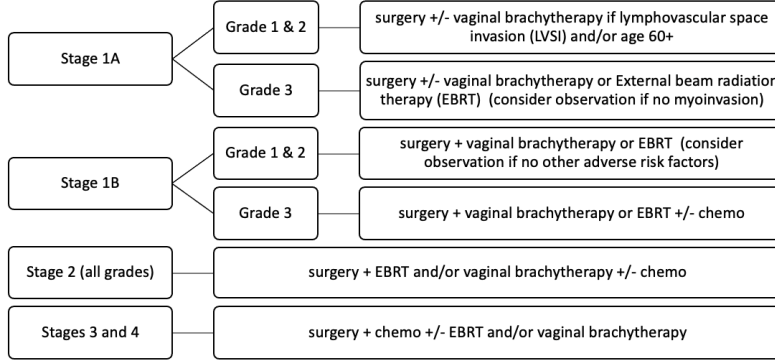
Stage 1A

Grade 1 & 2

surgery +/- vaginal brachytherapy if lymphovascular space invasion (LVSI) and/or age 60+

Grade 3

surgery +/- vaginal brachytherapy or External beam radiation therapy (EBRT) (consider observation if no myoinvasion)

Stage 1B

Grade 1 & 2

surgery + vaginal brachytherapy or EBRT (consider observation if no other adverse risk factors)

Grade 3

surgery + vaginal brachytherapy or EBRT +/- chemo

Stage 2 (all grades)

surgery + EBRT and/or vaginal brachytherapy +/- chemo

Stages 3 and 4

surgery + chemo +/- EBRT and/or vaginal brachytherapy